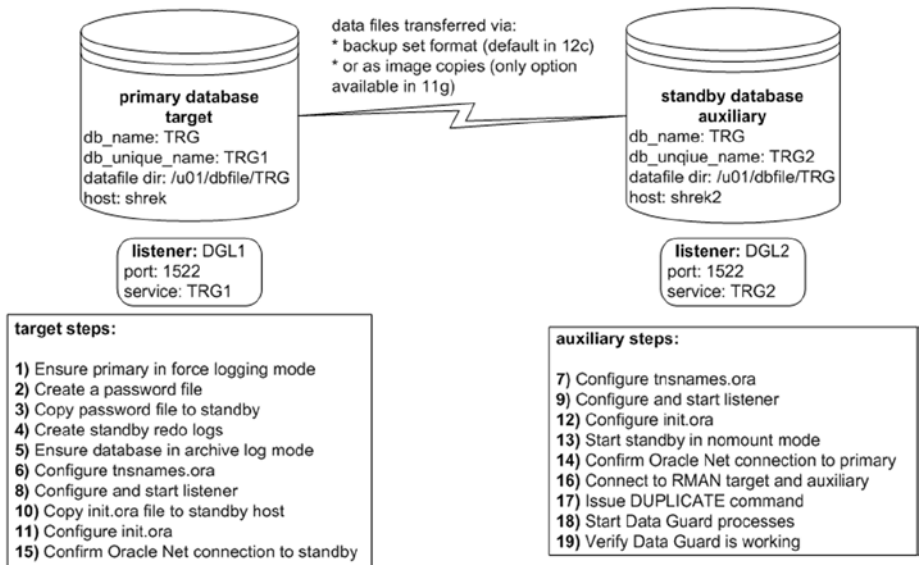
data files transferred via:
* backup set format (default in 12c)
* or as image copies (only option available in 11g)

primary database
target
db_name: TRG
db_unique_name: TRG1
datafile dir: /u01/dbfile/TRG
host: shrek

standby database
auxiliary
db_name: TRG
db_unqiue_name: TRG2
datafile dir: /u01/dbfile/TRG
host: shrek2

listener: DGL1
port: 1522
service: TRG1

listener: DGL2
port: 1522
service: TRG2

target steps:

1) Ensure primary in force logging mode
2) Create a password file
3) Copy password file to standby
4) Create standby redo logs
5) Ensure database in archive log mode
6) Configure tnsnames.ora
8) Configure and start listener
10) Copy init.ora file to standby host
11) Configure init.ora
15) Confirm Oracle Net connection to standby

auxiliary steps:

7) Configure tnsnames.ora
9) Configure and start listener
12) Configure init.ora
13) Start standby in nomount mode
14) Confirm Oracle Net connection to primary
16) Connect to RMAN target and auxiliary
17) Issue DUPLICATE command
18) Start Data Guard processes
19) Verify Data Guard is working